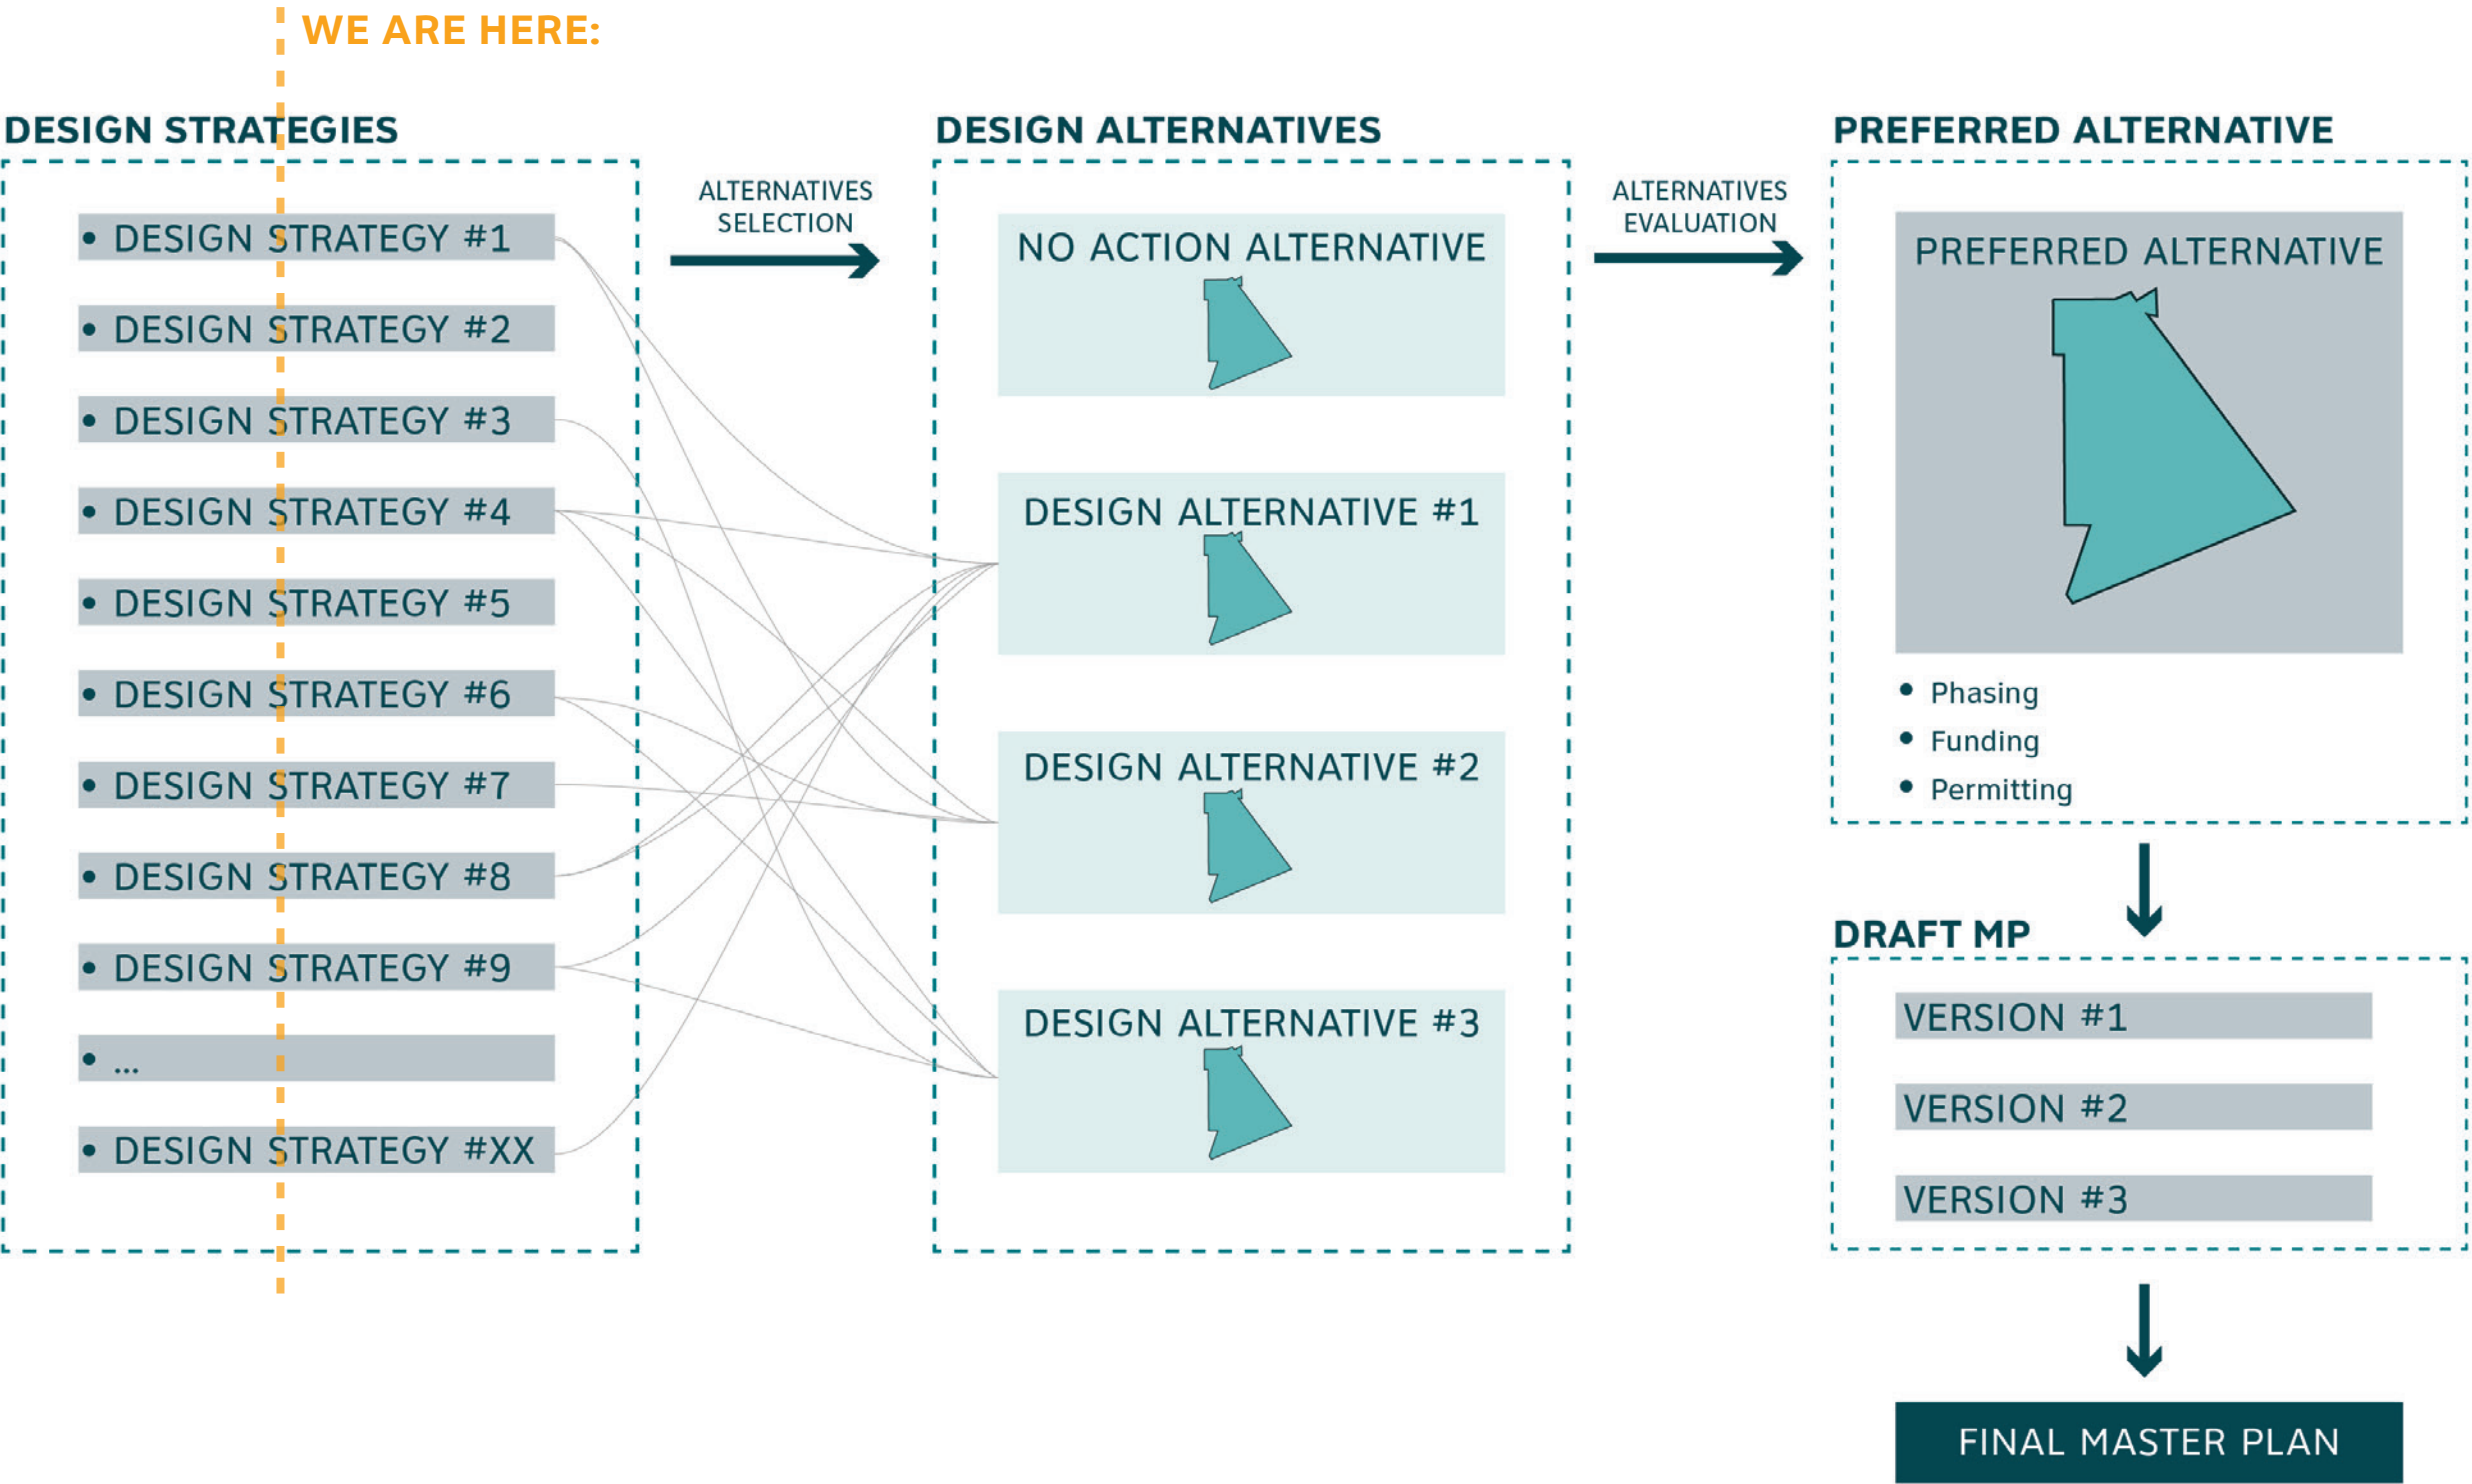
WE ARE HERE:

DESIGN STRATEGIES

- DESIGN STRATEGY #1
- DESIGN STRATEGY #2
- DESIGN STRATEGY #3
- DESIGN STRATEGY #4
- DESIGN STRATEGY #5
- DESIGN STRATEGY #6
- DESIGN STRATEGY #7
- DESIGN STRATEGY #8
- DESIGN STRATEGY #9
- ...
- DESIGN STRATEGY #XX

ALTERNATIVES SELECTION

DESIGN ALTERNATIVES

NO ACTION ALTERNATIVE

DESIGN ALTERNATIVE #1

DESIGN ALTERNATIVE #2

DESIGN ALTERNATIVE #3

ALTERNATIVES EVALUATION

PREFERRED ALTERNATIVE

PREFERRED ALTERNATIVE

- Phasing
- Funding
- Permitting

DRAFT MP

VERSION #1

VERSION #2

VERSION #3

FINAL MASTER PLAN